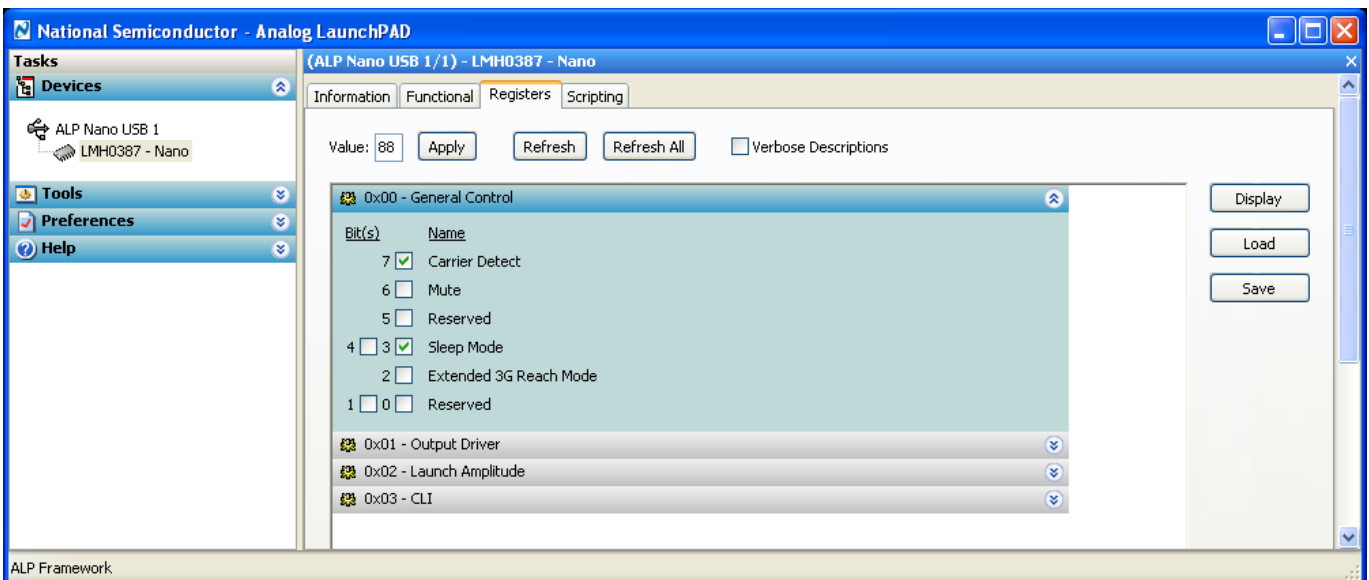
National Semiconductor - Analog LaunchPAD

Tasks
Devices
ALP Nano USB 1
LMH0387 - Nano
Tools
Preferences
Help

(ALP Nano USB 1/1) - LMH0387 - Nano

Information | Functional | Registers | Scripting

Value: 88 Apply Refresh Refresh All Verbose Descriptions

0x00 - General Control

Bit(s) Name
7 Carrier Detect
6 Mute
5 Reserved
4 3 Sleep Mode
2 Extended 3G Reach Mode
1 0 Reserved

0x01 - Output Driver
0x02 - Launch Amplitude
0x03 - CLI

Display
Load
Save

ALP Framework